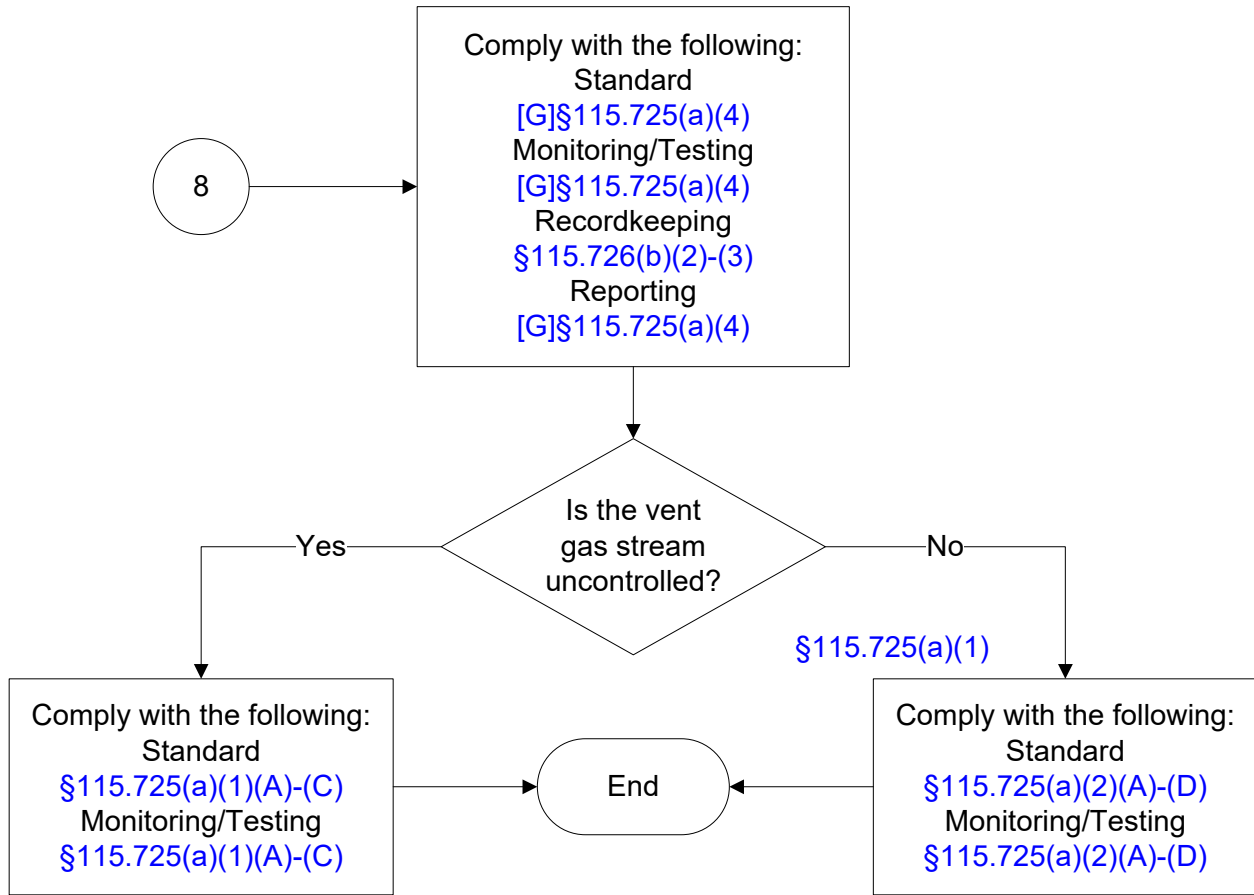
8

Comply with the following:
Standard
[G]§115.725(a)(4)
Monitoring/Testing
[G]§115.725(a)(4)
Recordkeeping
§115.726(b)(2)-(3)
Reporting
[G]§115.725(a)(4)

Is the vent gas stream uncontrolled?

Yes

No

§115.725(a)(1)

Comply with the following:
Standard
§115.725(a)(1)(A)-(C)
Monitoring/Testing
§115.725(a)(1)(A)-(C)

End

Comply with the following:
Standard
§115.725(a)(2)(A)-(D)
Monitoring/Testing
§115.725(a)(2)(A)-(D)